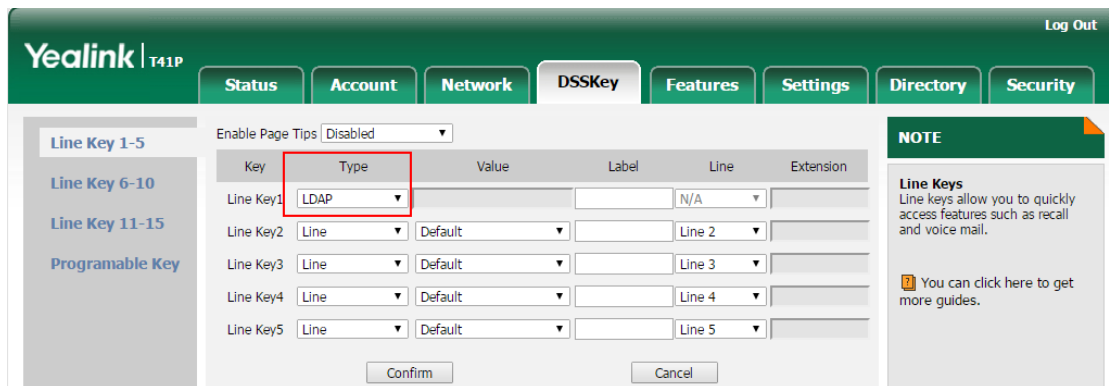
Log Out

Yealink | T41P

Status | Account | Network | DSSKey | Features | Settings | Directory | Security

Line Key 1-5

Line Key 6-10

Line Key 11-15

Programable Key

Enable Page Tips Disabled

| Key | Type | Value | Label | Line | Extension |
|---|---|---|---|---|---|
| Line Key1 | LDAP | | | N/A | |
| Line Key2 | Line | Default | | Line 2 | |
| Line Key3 | Line | Default | | Line 3 | |
| Line Key4 | Line | Default | | Line 4 | |
| Line Key5 | Line | Default | | Line 5 | |

Confirm

Cancel

NOTE

Line Keys
Line keys allow you to quickly access features such as recall and voice mail.

You can click here to get more guides.